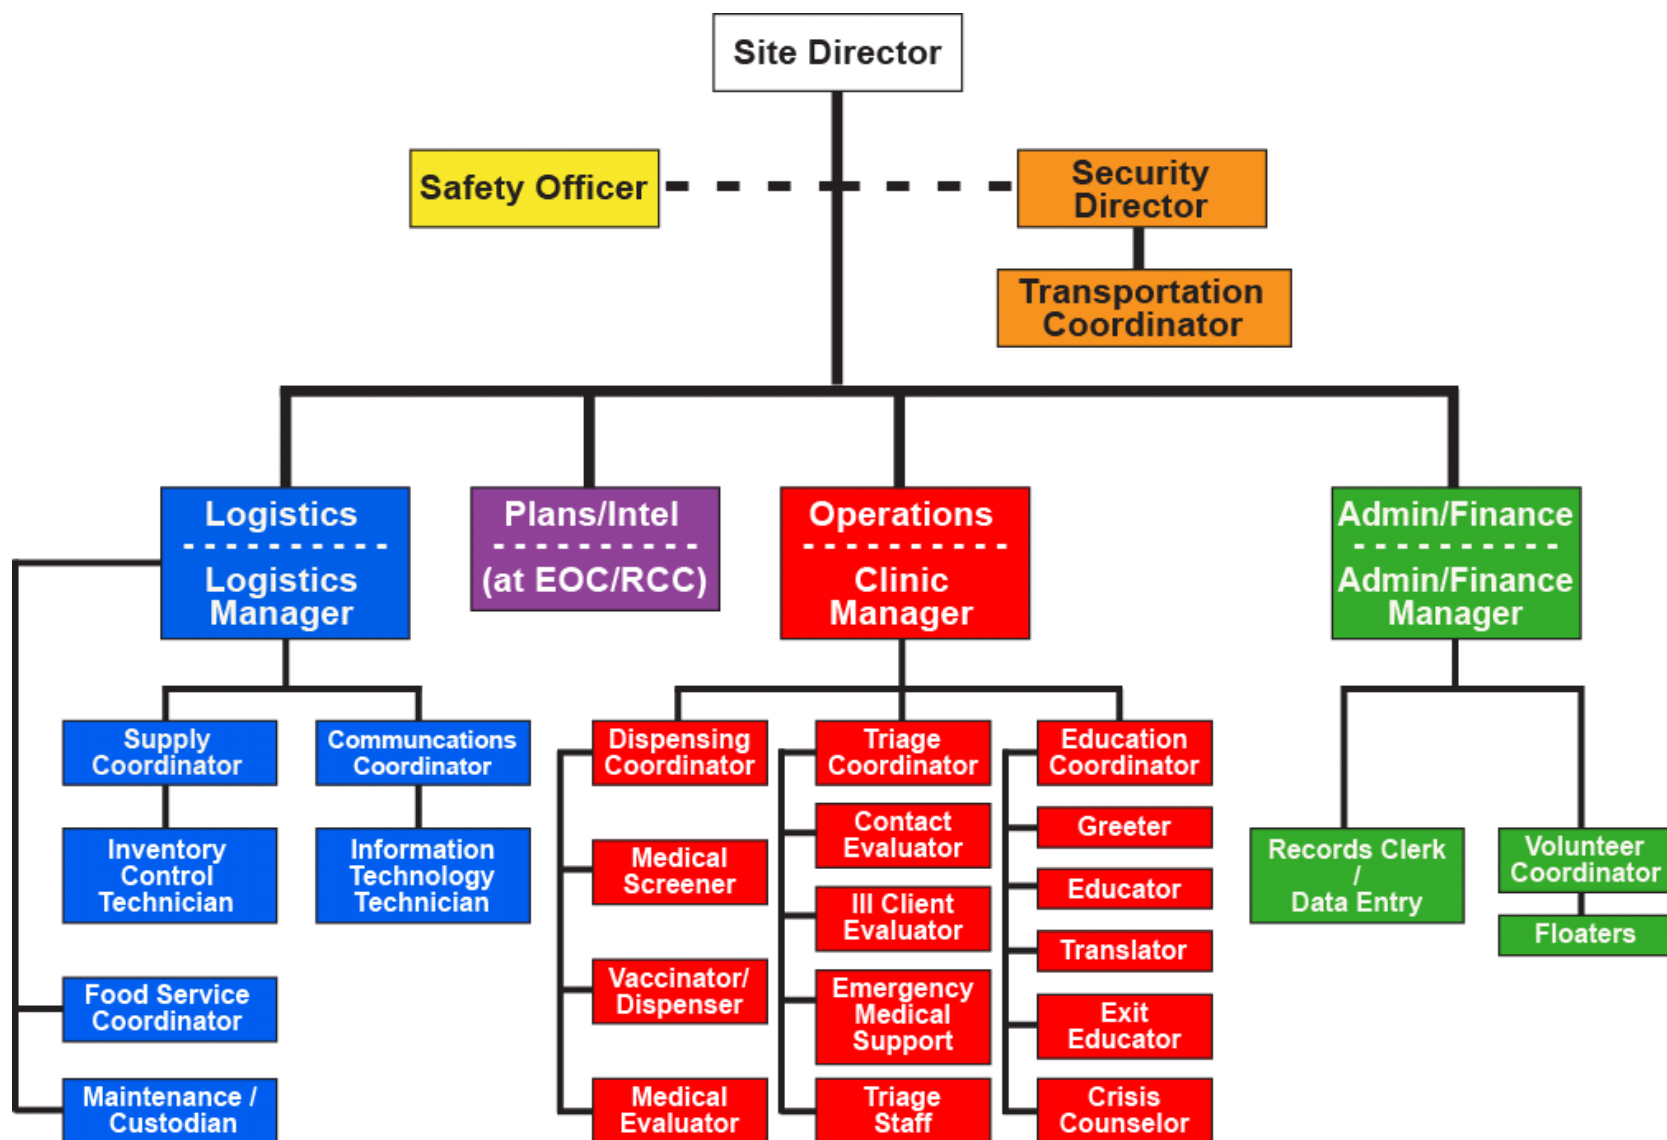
Site Director

Safety Officer

Security Director

Transportation Coordinator

Logistics
Logistics Manager

Plans/Intel
(at EOC/RCC)

Operations
Clinic Manager

Admin/Finance
Admin/Finance Manager

Supply Coordinator

Communcations Coordinator

Inventory Control Technician

Information Technology Technician

Food Service Coordinator

Maintenance / Custodian

Dispensing Coordinator

Medical Screener

Vaccinator/ Dispenser

Medical Evaluator

Triage Coordinator

Contact Evaluator

Ill Client Evaluator

Emergency Medical Support

Triage Staff

Education Coordinator

Greeter

Educator

Translator

Exit Educator

Crisis Counselor

Records Clerk / Data Entry

Volunteer Coordinator

Floaters